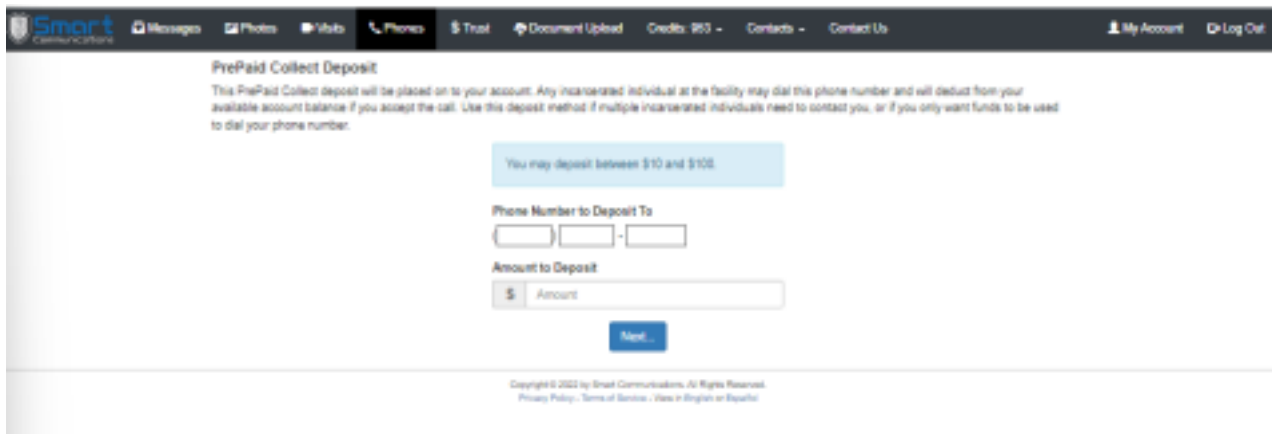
Smart Communications Messages Photos Visits Phones $ Trust Document Upload Credits: 953 - Contacts - Contact Us My Account Log Out

PrePaid Collect Deposit

This PrePaid Collect deposit will be placed on to your account. Any incarcerated individual at the facility may dial this phone number and will deduct from your available account balance if you accept the call. Use this deposit method if multiple incarcerated individuals need to contact you, or if you only want funds to be used to dial your phone number.

You may deposit between $10 and $100.

Phone Number to Deposit To

( ) -

Amount to Deposit

$ Amount

Next...

Copyright © 2022 by Smart Communications. All Rights Reserved.
Privacy Policy - Terms of Service - View in English or Español